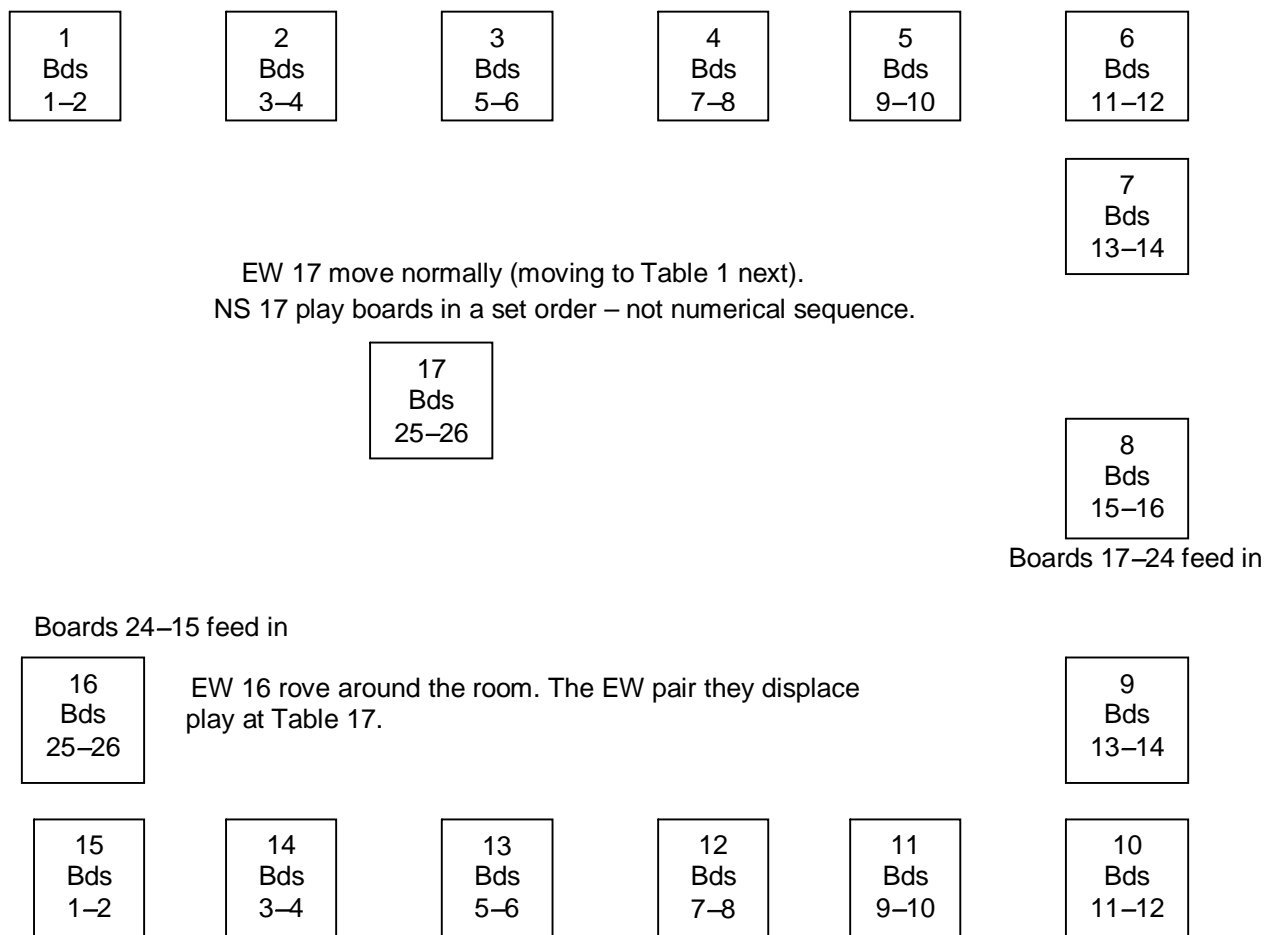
1
Bds
1–2

2
Bds
3–4

3
Bds
5–6

4
Bds
7–8

5
Bds
9–10

6
Bds
11–12

7
Bds
13–14

EW 17 move normally (moving to Table 1 next).
NS 17 play boards in a set order – not numerical sequence.

17
Bds
25–26

8
Bds
15–16

Boards 17–24 feed in

Boards 24–15 feed in

16
Bds
25–26

EW 16 rove around the room. The EW pair they displace play at Table 17.

9
Bds
13–14

15
Bds
1–2

14
Bds
3–4

13
Bds
5–6

12
Bds
7–8

11
Bds
9–10

10
Bds
11–12